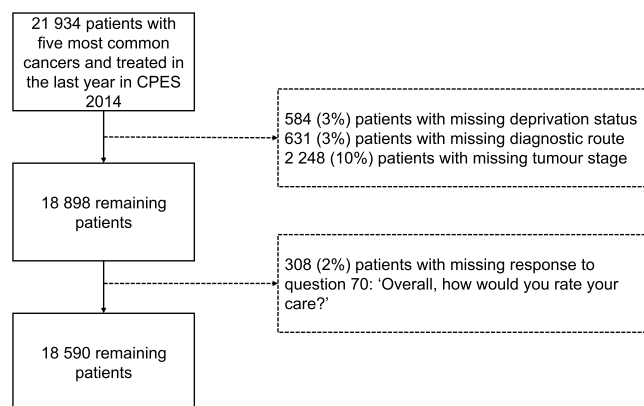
21 934 patients with five most common cancers and treated in the last year in CPES 2014

584 (3%) patients with missing deprivation status
631 (3%) patients with missing diagnostic route
2 248 (10%) patients with missing tumour stage

18 898 remaining patients

308 (2%) patients with missing response to question 70: 'Overall, how would you rate your care?'

18 590 remaining patients